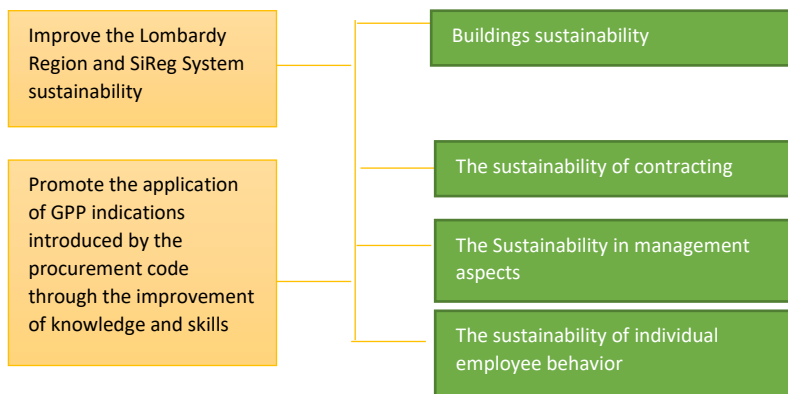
Improve the Lombardy Region and SiReg System sustainability

Promote the application of GPP indications introduced by the procurement code through the improvement of knowledge and skills

Buildings sustainability

The sustainability of contracting

The Sustainability in management aspects

The sustainability of individual employee behavior